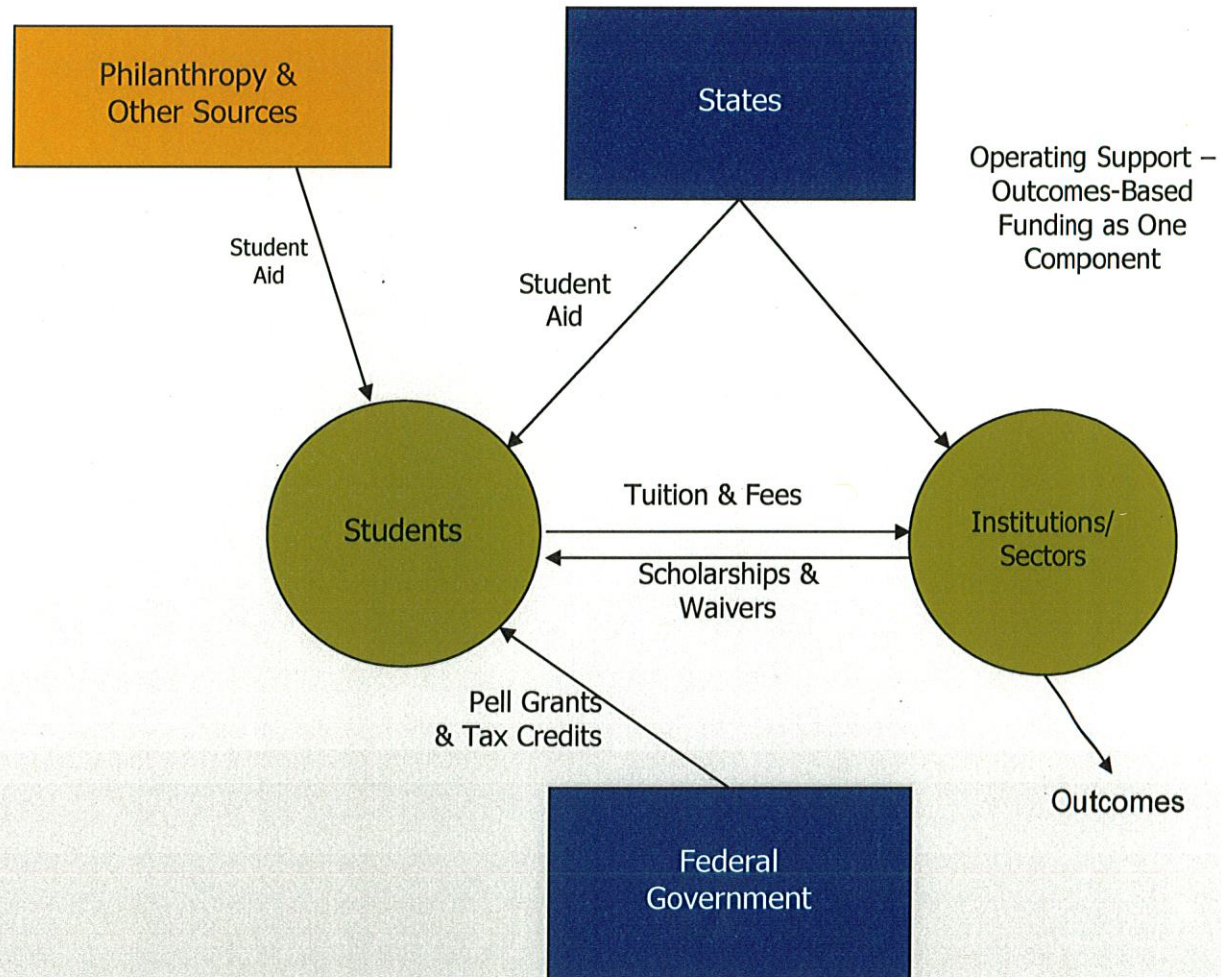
Philanthropy & Other Sources

States

Operating Support – Outcomes-Based Funding as One Component

Student Aid

Student Aid

Students

Tuition & Fees

Scholarships & Waivers

Institutions/ Sectors

Pell Grants & Tax Credits

Outcomes

Federal Government